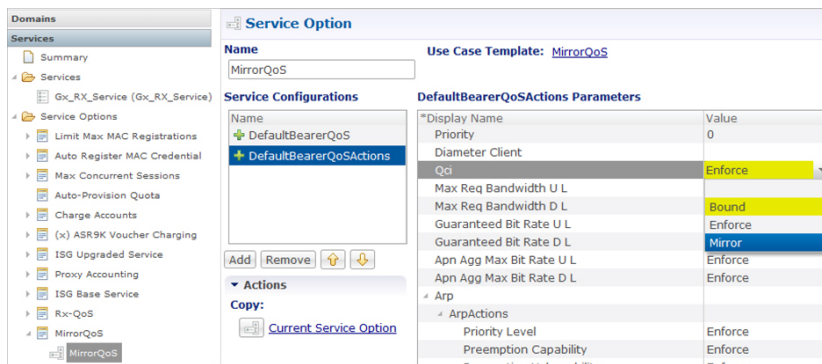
Domains

Services

Summary

Services

Gx_RX_Service (Gx_RX_Service)

Service Options

Limit Max MAC Registrations

Auto Register MAC Credential

Max Concurrent Sessions

Auto-Provision Quota

Charge Accounts

(x) ASR9K Voucher Charging

ISG Upgraded Service

Proxy Accounting

ISG Base Service

Rx-QoS

MirrorQoS

MirrorQoS

Service Option

Name

MirrorQoS

Use Case Template: MirrorQoS

Service Configurations

| Name |
|---|
| DefaultBearerQoS |
| DefaultBearerQoSActions |

Add Remove

Actions

Copy:

Current Service Option

DefaultBearerQoSActions Parameters

| *Display Name | Value |
|---|---|
| Priority | 0 |
| Diameter Client | |
| Qci | Enforce |
| Max Req Bandwidth U L | |
| Max Req Bandwidth D L | Bound |
| Guaranteed Bit Rate U L | Enforce |
| Guaranteed Bit Rate D L | Mirror |
| Apn Agg Max Bit Rate U L | Enforce |
| Apn Agg Max Bit Rate D L | Enforce |
| Arp | |
| ArpActions | |
| Priority Level | Enforce |
| Preemption Capability | Enforce |